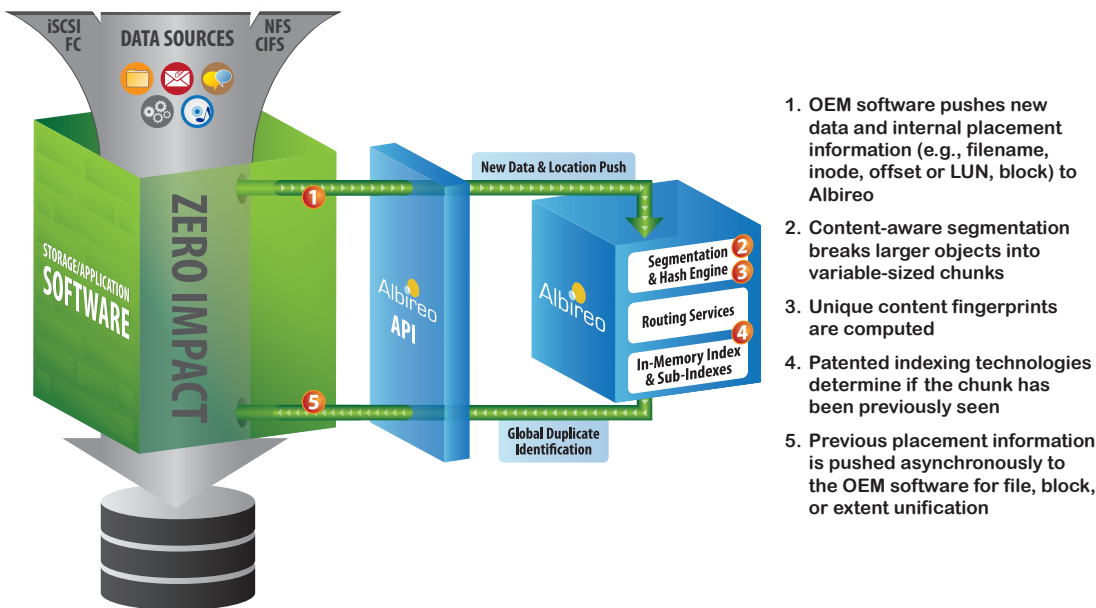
iSCSI FC

DATA SOURCES

NFS CIFS

STORAGE/APPLICATION SOFTWARE

ZERO IMPACT

1

5

Albireo API

New Data & Location Push

Albireo

Segmentation & Hash Engine 2 3

Routing Services 4

In-Memory Index & Sub-Indexes

Global Duplicate Identification

1. OEM software pushes new data and internal placement information (e.g., filename, inode, offset or LUN, block) to Albireo

2. Content-aware segmentation breaks larger objects into variable-sized chunks

3. Unique content fingerprints are computed

4. Patented indexing technologies determine if the chunk has been previously seen

5. Previous placement information is pushed asynchronously to the OEM software for file, block, or extent unification